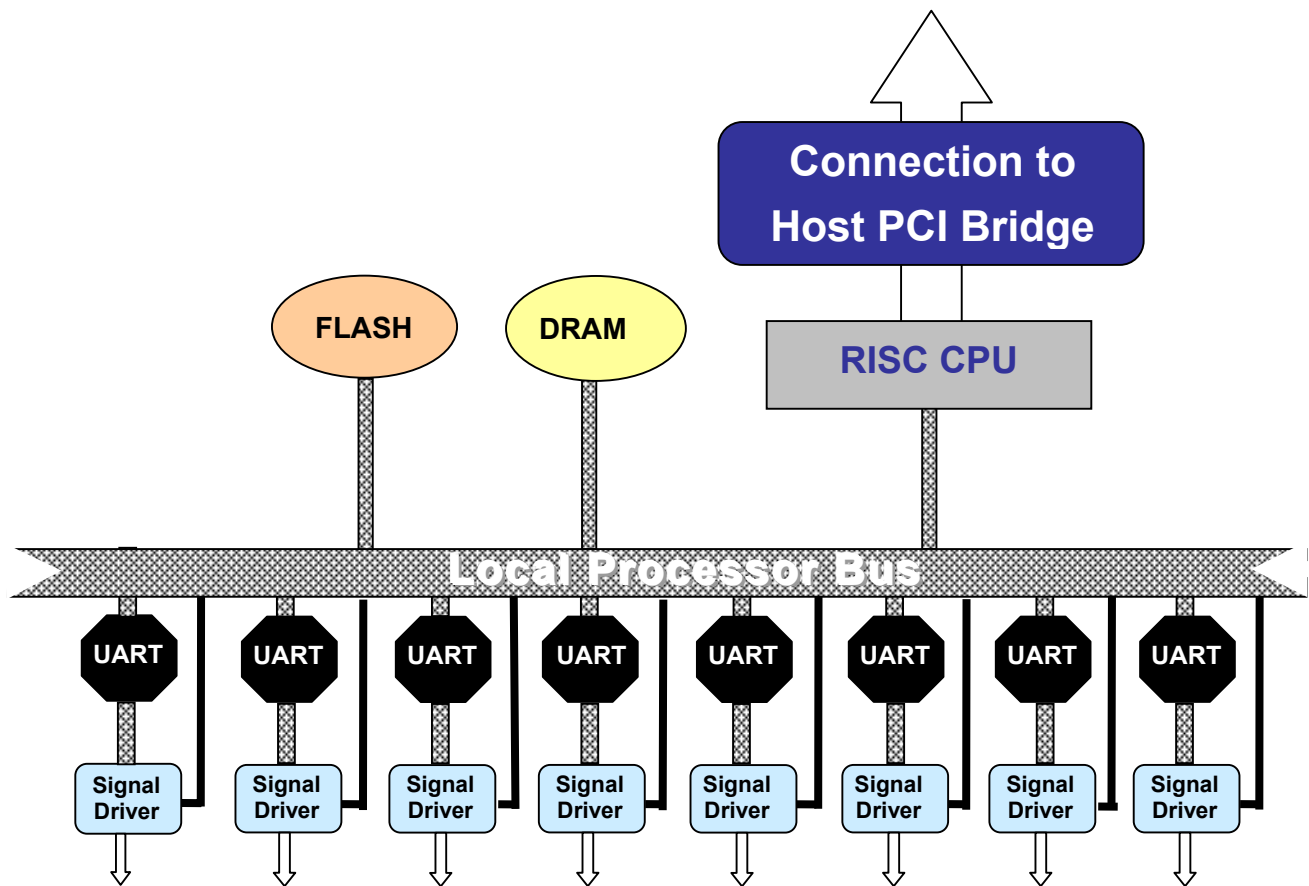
Connection to Host PCI Bridge

FLASH

DRAM

RISC CPU

Local Processor Bus

UART

UART

UART

UART

UART

UART

UART

UART

Signal Driver

Signal Driver

Signal Driver

Signal Driver

Signal Driver

Signal Driver

Signal Driver

Signal Driver